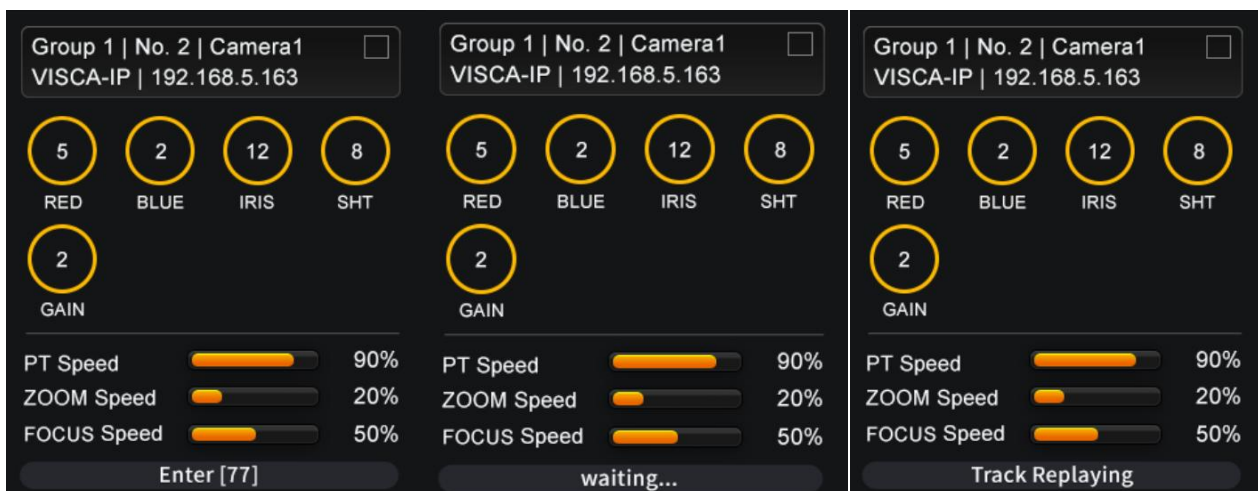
Group 1 | No. 2 | Camera1
VISCA-IP | 192.168.5.163

5
RED
2
BLUE
12
IRIS
8
SHT
2
GAIN

PT Speed 90%
ZOOM Speed 20%
FOCUS Speed 50%

Enter [77]

Group 1 | No. 2 | Camera1
VISCA-IP | 192.168.5.163

5
RED
2
BLUE
12
IRIS
8
SHT
2
GAIN

PT Speed 90%
ZOOM Speed 20%
FOCUS Speed 50%

waiting...

Group 1 | No. 2 | Camera1
VISCA-IP | 192.168.5.163

5
RED
2
BLUE
12
IRIS
8
SHT
2
GAIN

PT Speed 90%
ZOOM Speed 20%
FOCUS Speed 50%

Track Replaying